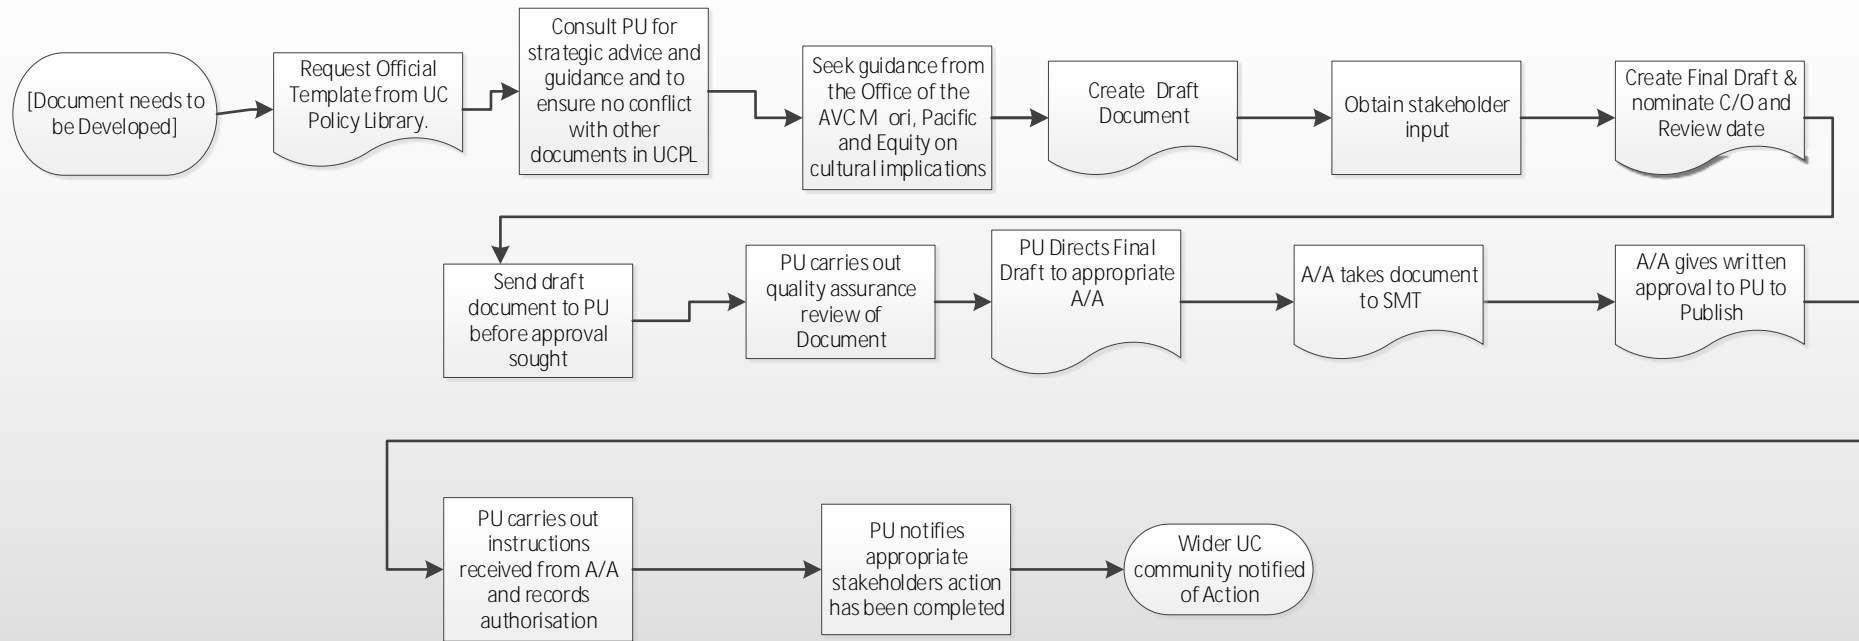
[Document needs to be Developed]

Request Official Template from UC Policy Library.

Consult PU for strategic advice and guidance and to ensure no conflict with other documents in UCPL

Seek guidance from the Office of the AVC M ori, Pacific and Equity on cultural implications

Create Draft Document

Obtain stakeholder input

Create Final Draft & nominate C/O and Review date

Send draft document to PU before approval sought

PU carries out quality assurance review of Document

PU Directs Final Draft to appropriate A/A

A/A takes document to SMT

A/A gives written approval to PU to Publish

PU carries out instructions received from A/A and records authorisation

PU notifies appropriate stakeholders action has been completed

Wider UC community notified of Action